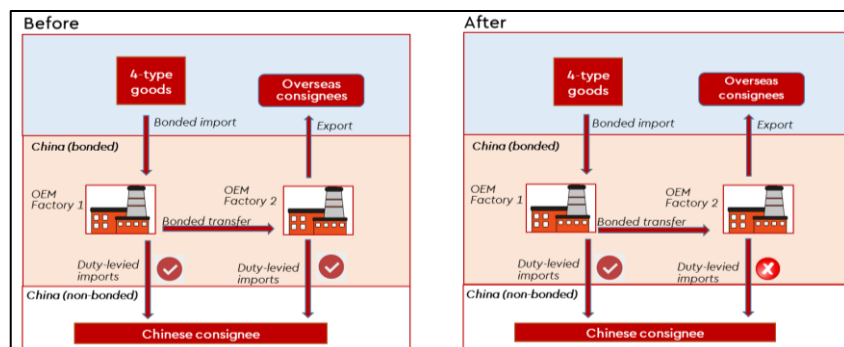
Before

4-type goods

Overseas consignees

Bonded import

Export

China (bonded)

OEM Factory 1

OEM Factory 2

Bonded transfer

Duty-levied imports

Duty-levied imports

China (non-bonded)

Chinese consignee

After

4-type goods

Overseas consignees

Bonded import

Export

China (bonded)

OEM Factory 1

OEM Factory 2

Bonded transfer

Duty-levied imports

Duty-levied imports

China (non-bonded)

Chinese consignee